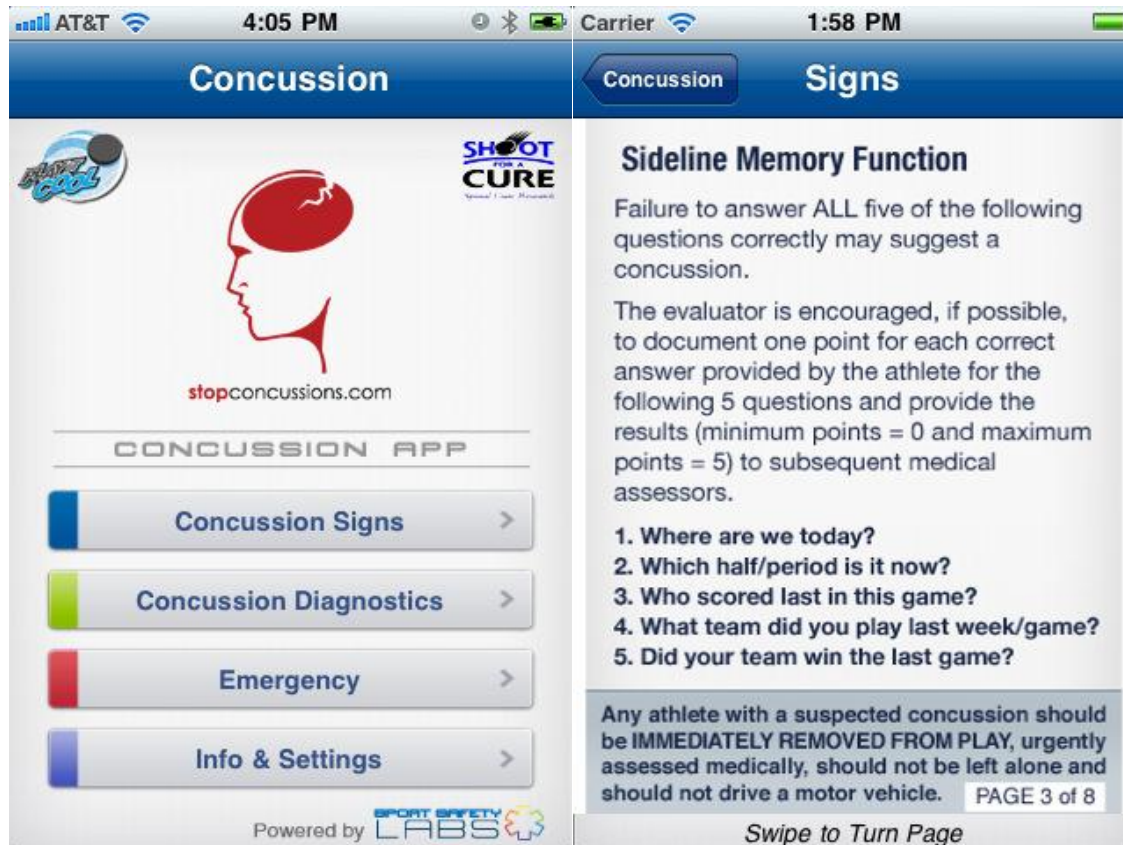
AT&T 4:05 PM

Concussion

PLAY IT COOL

SHOOT FOR A CURE
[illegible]

stopconcussions.com

CONCUSSION APP

Concussion Signs

Concussion Diagnostics

Emergency

Info & Settings

Powered by SPORT SAFETY LABS

Carrier 1:58 PM

Concussion

Signs

Sideline Memory Function

Failure to answer ALL five of the following questions correctly may suggest a concussion.

The evaluator is encouraged, if possible, to document one point for each correct answer provided by the athlete for the following 5 questions and provide the results (minimum points = 0 and maximum points = 5) to subsequent medical assessors.

1. Where are we today?
2. Which half/period is it now?
3. Who scored last in this game?
4. What team did you play last week/game?
5. Did your team win the last game?

Any athlete with a suspected concussion should be IMMEDIATELY REMOVED FROM PLAY, urgently assessed medically, should not be left alone and should not drive a motor vehicle.

PAGE 3 of 8

Swipe to Turn Page